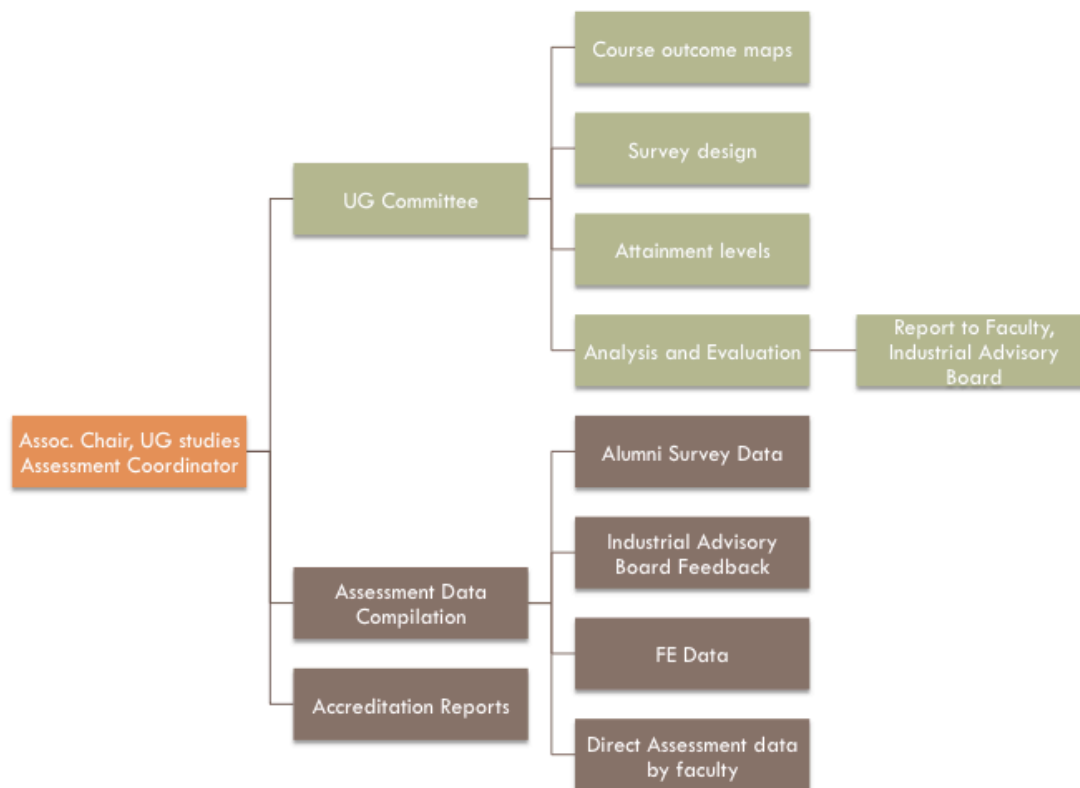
Assoc. Chair, UG studies
Assessment Coordinator

UG Committee

Course outcome maps

Survey design

Attainment levels

Analysis and Evaluation

Report to Faculty, Industrial Advisory Board

Assessment Data Compilation

Alumni Survey Data

Industrial Advisory Board Feedback

FE Data

Direct Assessment data by faculty

Accreditation Reports